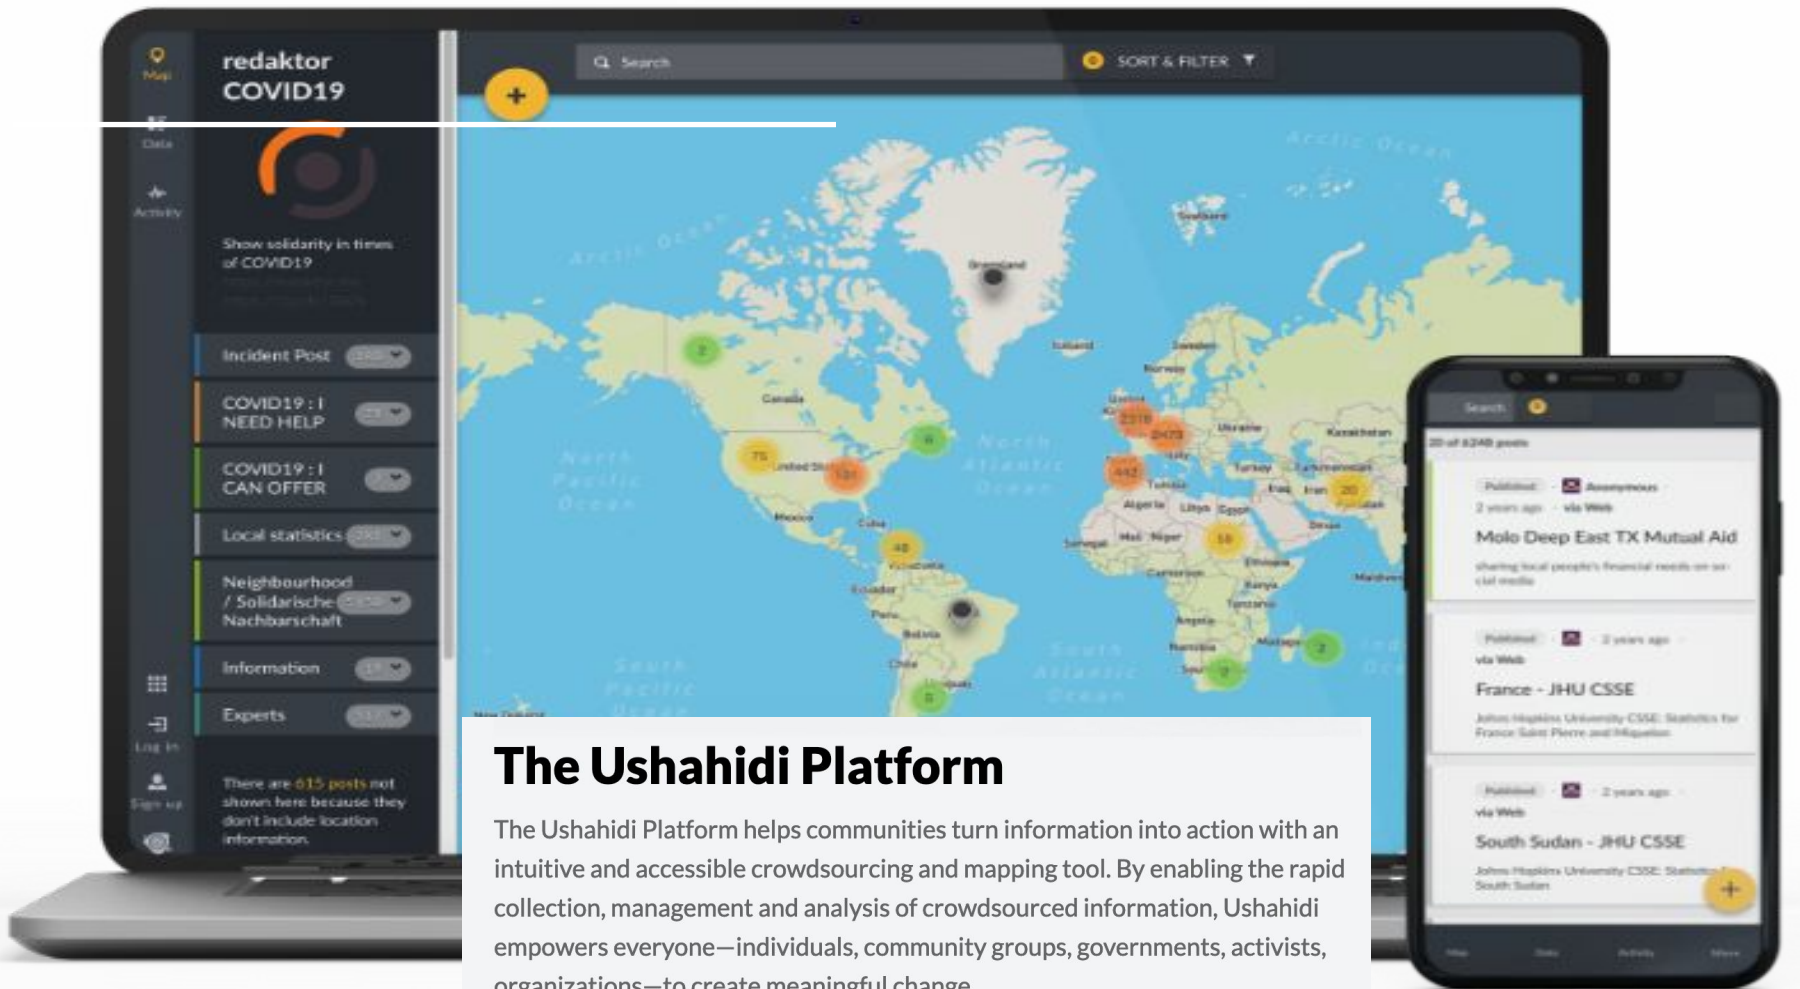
Map

redaktor
COVID19

Data

Activity

Show solidarity in times of COVID19

Search

SORT & FILTER

+

Incident Post

COVID19 : I NEED HELP

COVID19 : I CAN OFFER

Local statistics

Neighbourhood / Solidarische Nachbarschaft

Information

Experts

Log in

Sign up

There are 615 posts not shown here because they don't include location information.

Arctic Ocean

Greenland

Iceland

Norway

Sweden

Canada

United States

Mexico

Cuba

North Pacific Ocean

North Atlantic Ocean

Ukraine

Kazakhstan

Turkey

Iraq

Iran

Algeria

Libya

Egypt

Mali

Niger

Ethiopia

Kenya

Tanzania

Angola

Namibia

Peru

Bolivia

Chile

Ecuador

Venezuela

South Pacific Ocean

South Atlantic Ocean

Search

20 of 6248 posts

Published · Anonymous
2 years ago · via Web

Molo Deep East TX Mutual Aid

Published · 2 years ago
via Web

France - JHU CSSE

Published · 2 years ago
via Web

South Sudan - JHU CSSE

+

The Ushahidi Platform

The Ushahidi Platform helps communities turn information into action with an intuitive and accessible crowdsourcing and mapping tool. By enabling the rapid collection, management and analysis of crowdsourced information, Ushahidi empowers everyone—individuals, community groups, governments, activists, organizations—to create meaningful change.